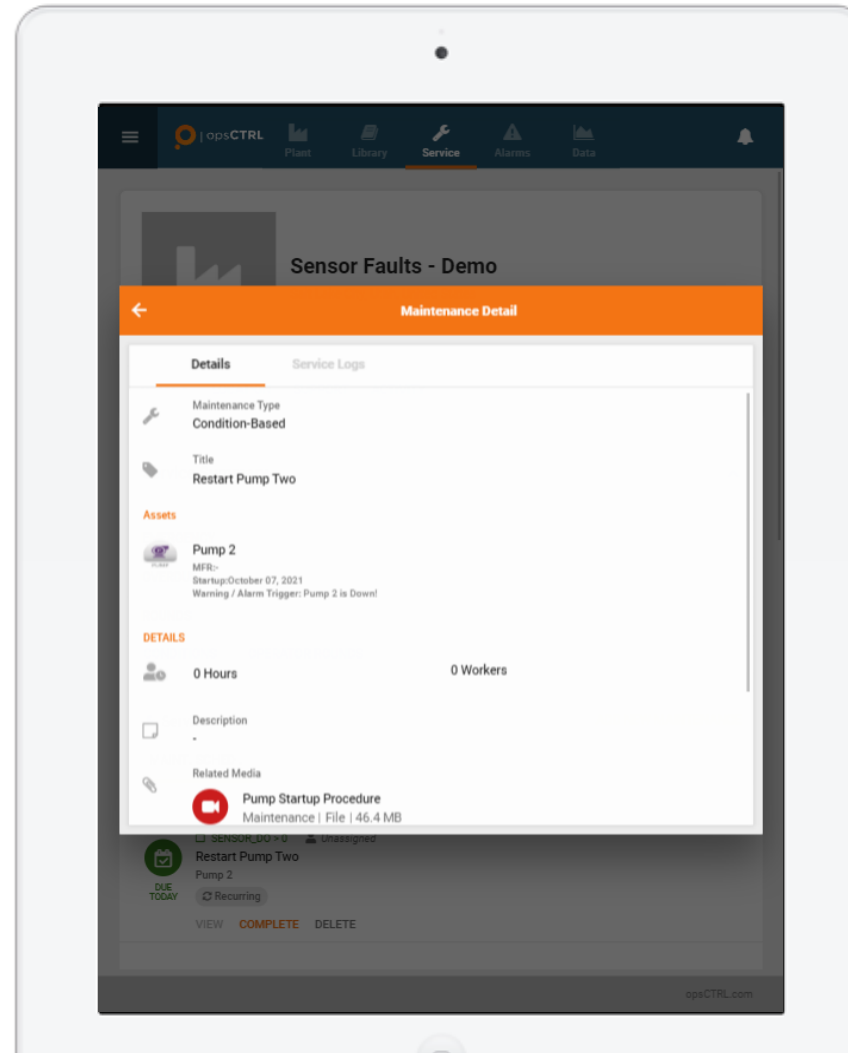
opsCTRL

Plant

Library

Service

Alarms

Data

Sensor Faults - Demo

Maintenance Detail

Details

Service Logs

Maintenance Type

Condition-Based

Title

Restart Pump Two

Assets

Pump 2

MFR:-

Startup:October 07, 2021

Warning / Alarm Trigger: Pump 2 is Down!

DETAILS

0 Hours

0 Workers

Description

-

Related Media

Pump Startup Procedure

Maintenance | File | 46.4 MB

SENSOR_DO > 0

Unassigned

Restart Pump Two

Pump 2

DUE TODAY

Recurring

VIEW

COMPLETE

DELETE

opsCTRL.com